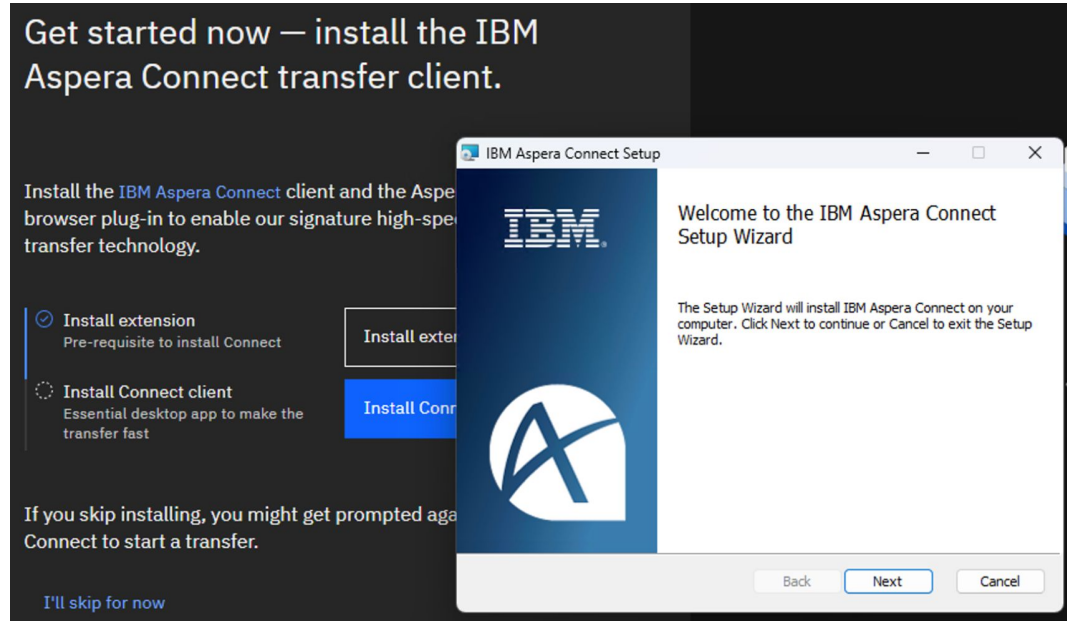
Get started now — install the IBM Aspera Connect transfer client.

Install the IBM Aspera Connect client and the Aspe browser plug-in to enable our signature high-spe transfer technology.

Install extension
Pre-requisite to install Connect

Install exter

Install Connect client
Essential desktop app to make the transfer fast

Install Conn

If you skip installing, you might get prompted aga Connect to start a transfer.

I'll skip for now

IBM Aspera Connect Setup

IBM

Welcome to the IBM Aspera Connect Setup Wizard

The Setup Wizard will install IBM Aspera Connect on your computer. Click Next to continue or Cancel to exit the Setup Wizard.

Back
Next
Cancel